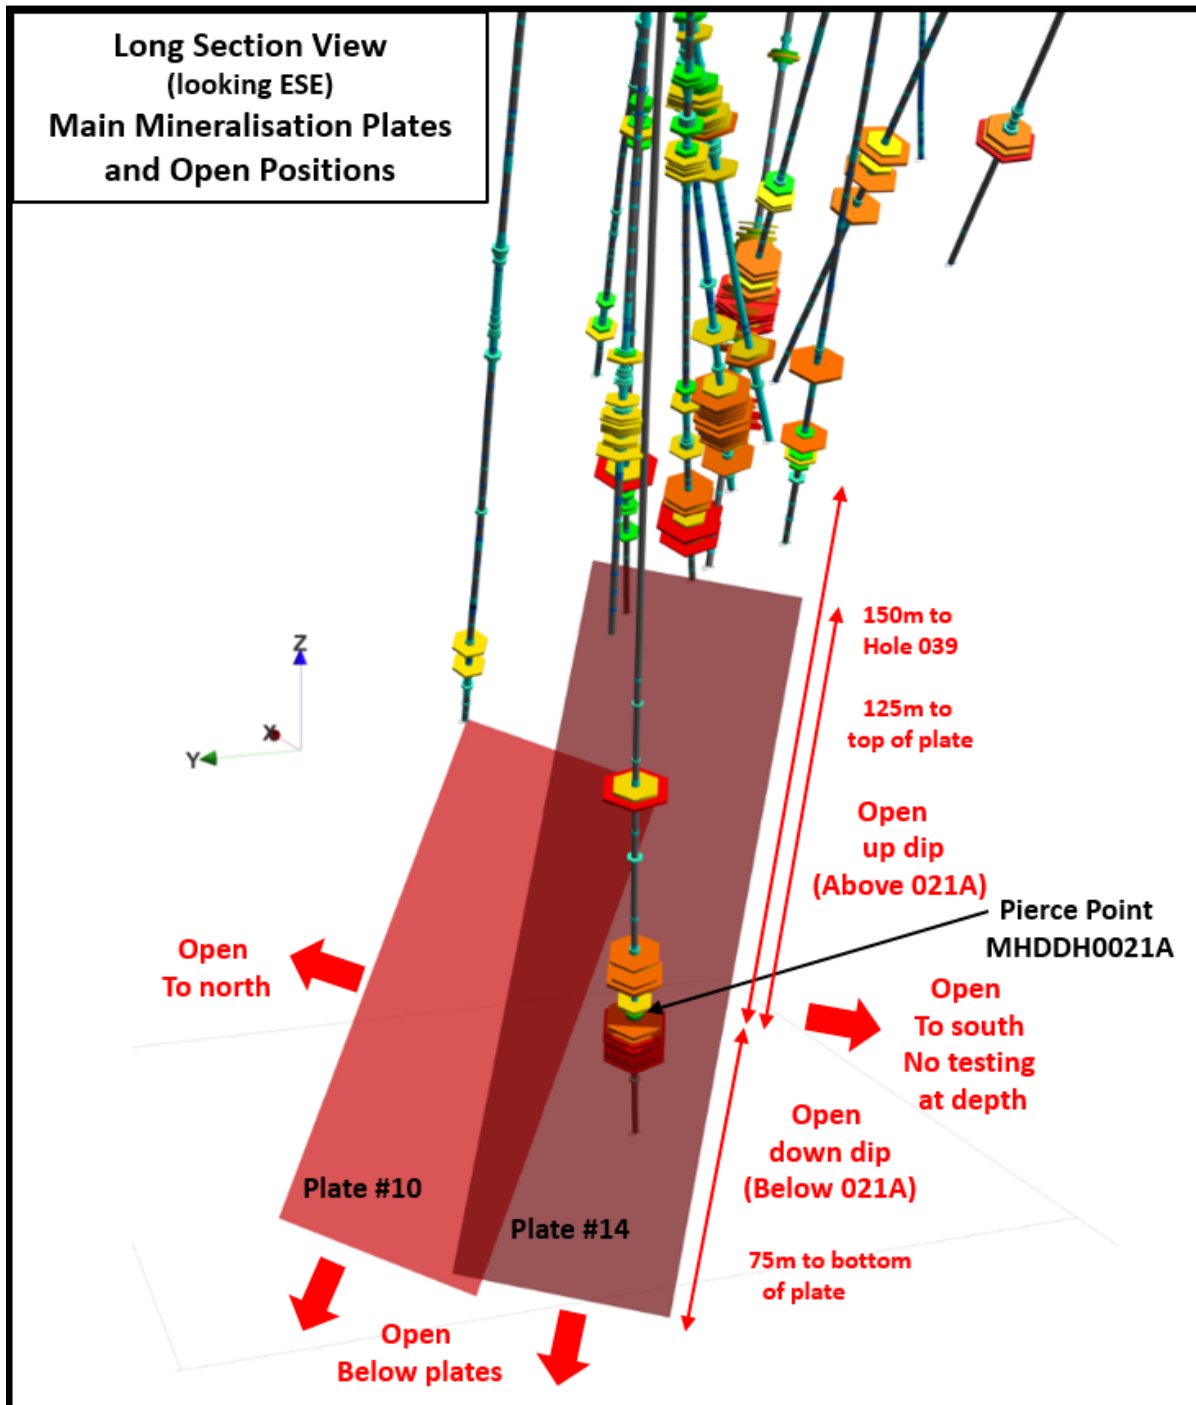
Long Section View
(looking ESE)
Main Mineralisation Plates and Open Positions

Z
X
Y

150m to Hole 039

125m to top of plate

Open up dip (Above 021A)

Pierce Point MHDDH0021A

Open To north

Open To south No testing at depth

Open down dip (Below 021A)

Plate #10

Plate #14

75m to bottom of plate

Open Below plates